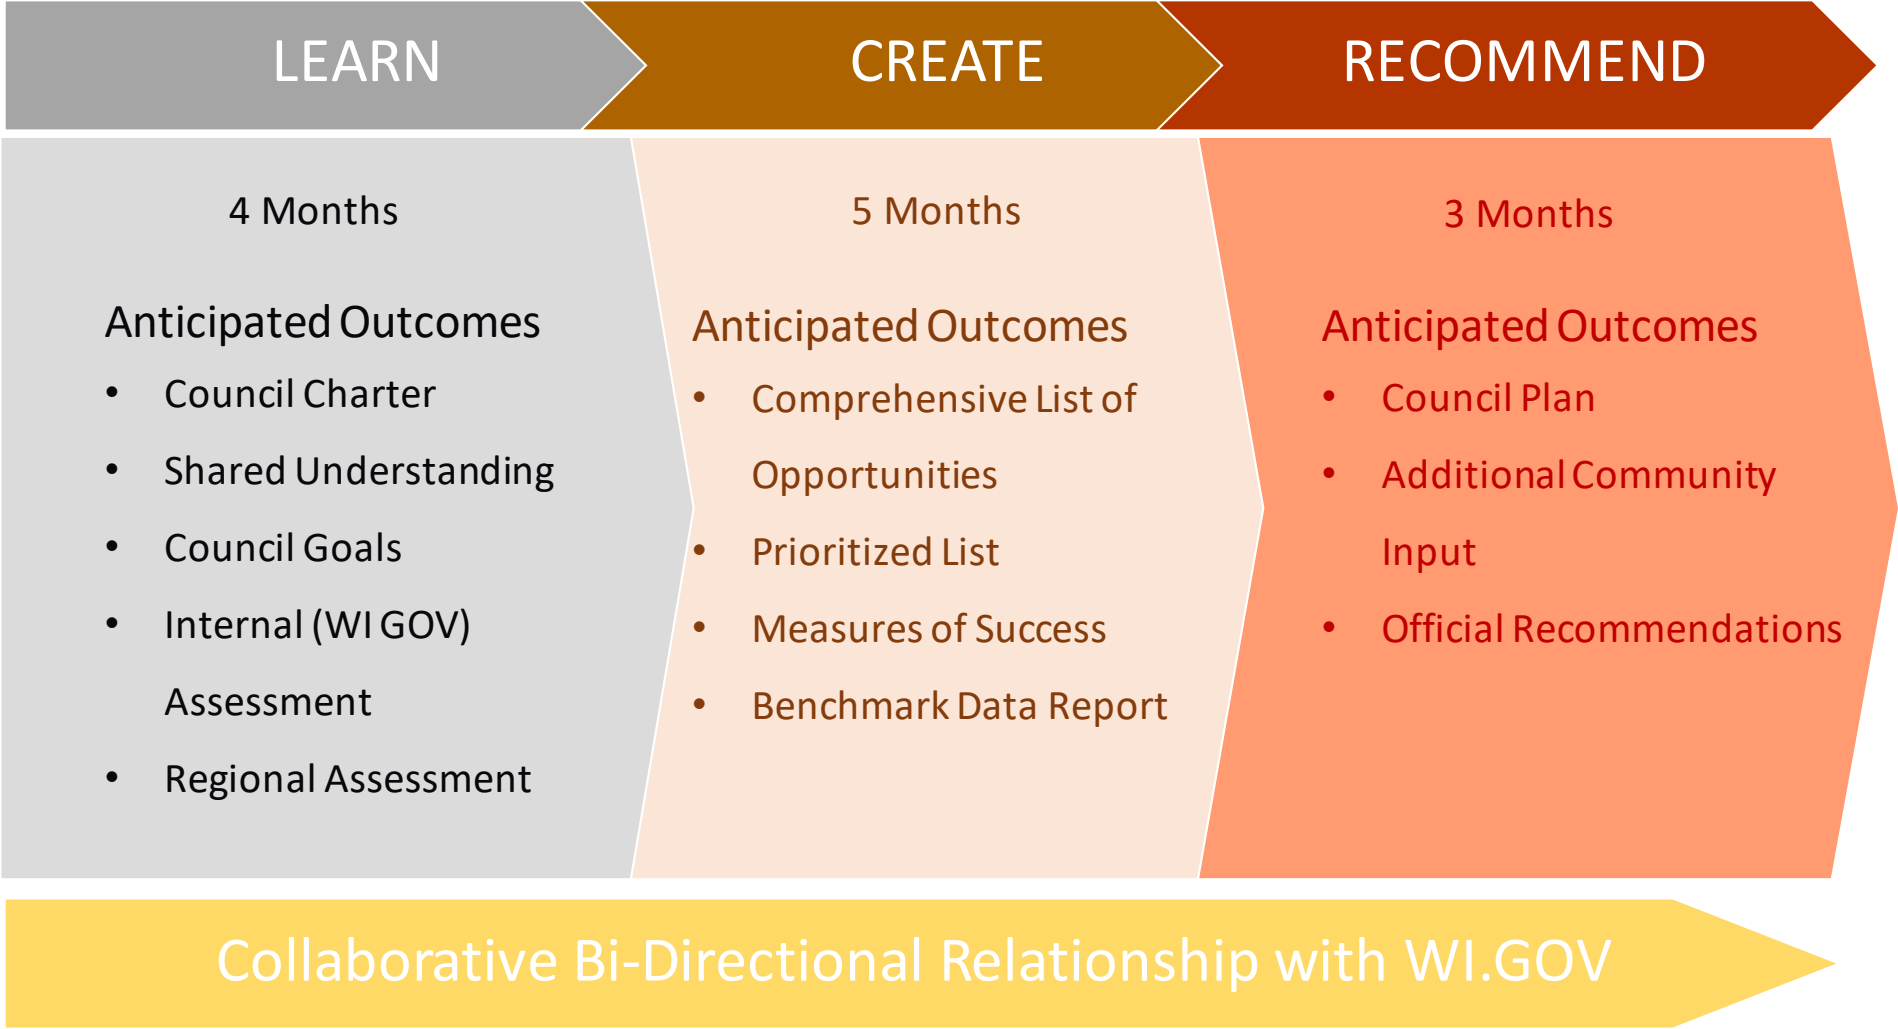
LEARN

CREATE

RECOMMEND

4 Months

Anticipated Outcomes

- Council Charter
- Shared Understanding
- Council Goals
- Internal (WI GOV) Assessment
- Regional Assessment

5 Months

Anticipated Outcomes

- Comprehensive List of Opportunities
- Prioritized List
- Measures of Success
- Benchmark Data Report

3 Months

Anticipated Outcomes

- Council Plan
- Additional Community Input
- Official Recommendations

Collaborative Bi-Directional Relationship with WI.GOV